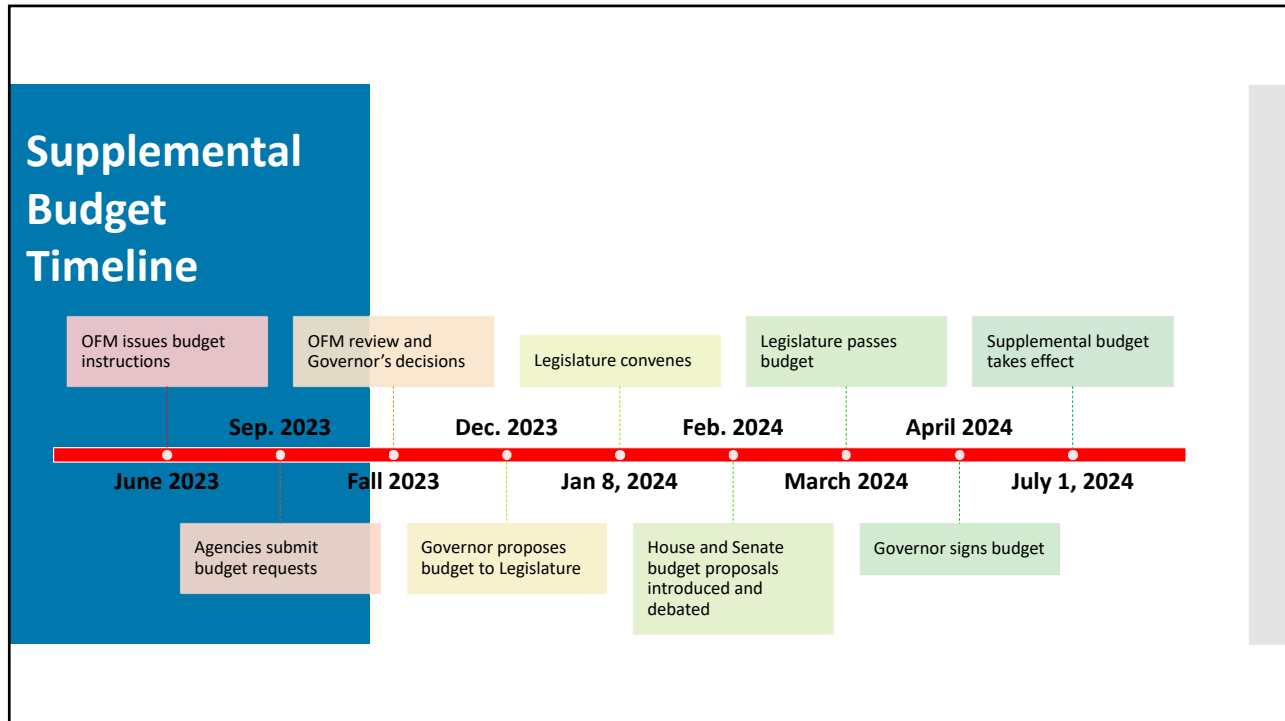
Supplemental Budget Timeline

OFM issues budget instructions

OFM review and Governor's decisions

Legislature convenes

Legislature passes budget

Supplemental budget takes effect

Sep. 2023

Dec. 2023

Feb. 2024

April 2024

June 2023

Fall 2023

Jan 8, 2024

March 2024

July 1, 2024

Agencies submit budget requests

Governor proposes budget to Legislature

House and Senate budget proposals introduced and debated

Governor signs budget